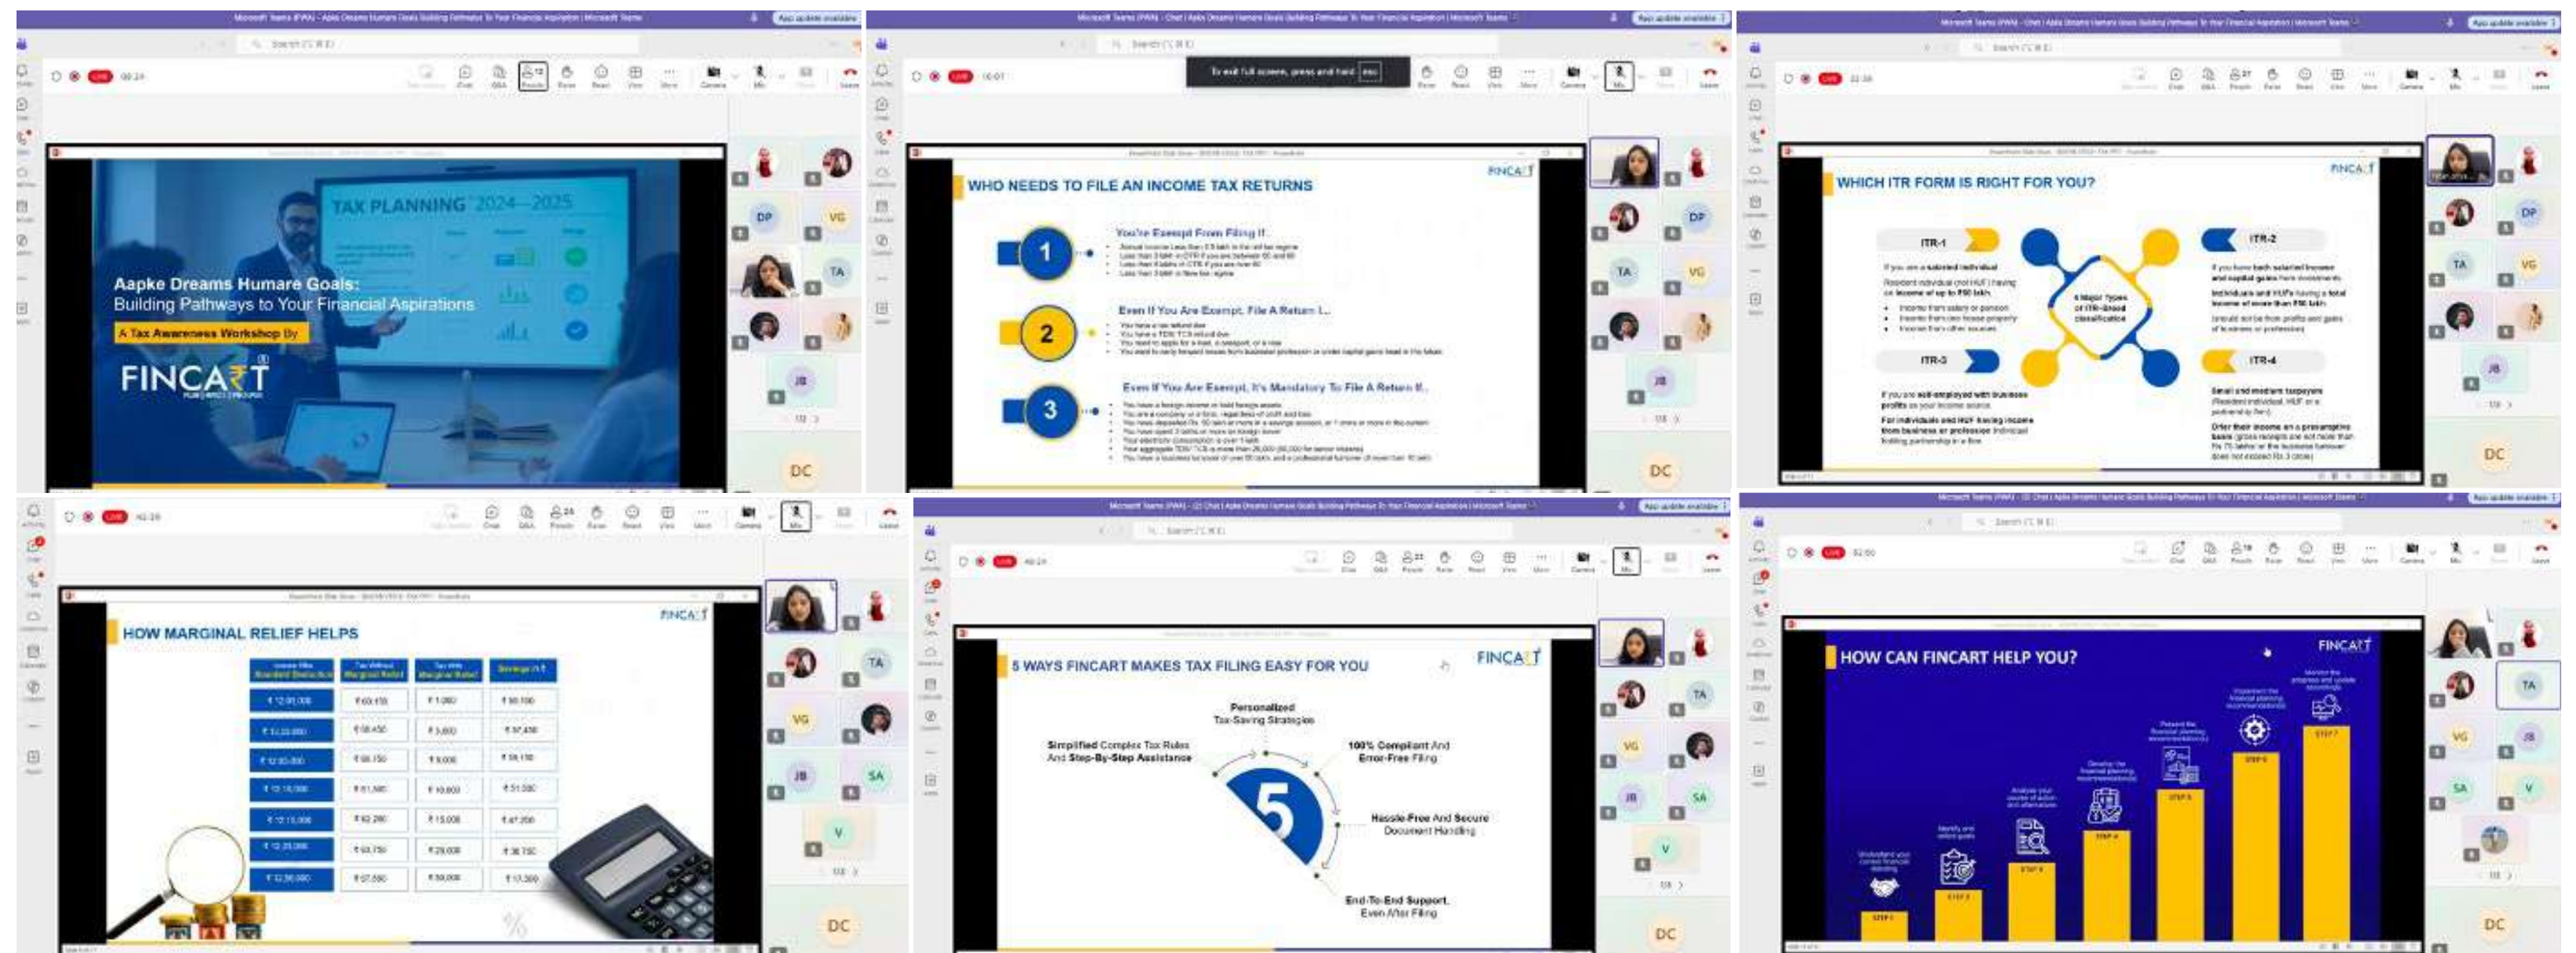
TAX PLANNING 2024—2025

Aapke Dreams Humare Goals:
Building Pathways to Your Financial Aspirations

A Tax Awareness Workshop By

FINCART

DP VG TA JB DC

WHO NEEDS TO FILE AN INCOME TAX RETURNS

FINCART

1 You're Exempt From Filing If..

2 Even If You Are Exempt, File A Return I...

3 Even If You Are Exempt, It's Mandatory To File A Return If...

WHICH ITR FORM IS RIGHT FOR YOU?

ITR-1

ITR-2

ITR-3

ITR-4

4 Major Types of ITR-Based classification

HOW MARGINAL RELIEF HELPS

FINCART

5 WAYS FINCART MAKES TAX FILING EASY FOR YOU

Personalized Tax-Saving Strategies

Simplified Complex Tax Rules And Step-By-Step Assistance

100% Compliant And Error-Free Filing

5

Hassle-Free And Secure Document Handling

End-To-End Support, Even After Filing

HOW CAN FINCART HELP YOU?

FINCART

STEP 1 STEP 2 STEP 3 STEP 4 STEP 5 STEP 6 STEP 7

DC